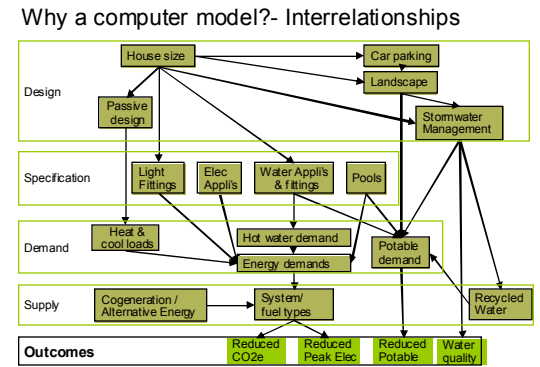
Why a computer model?- Interrelationships

Design

House size

Car parking

Landscape

Passive design

Stormwater Management

Specification

Light Fittings

Elec Appli's

Water Appli's & fittings

Pools

Demand

Heat & cool loads

Hot water demand

Energy demands

Potable demand

Supply

Cogeneration / Alternative Energy

System/ fuel types

Recycled Water

Outcomes

Reduced $CO_2e$

Reduced Peak Elec

Reduced Potable

Water quality